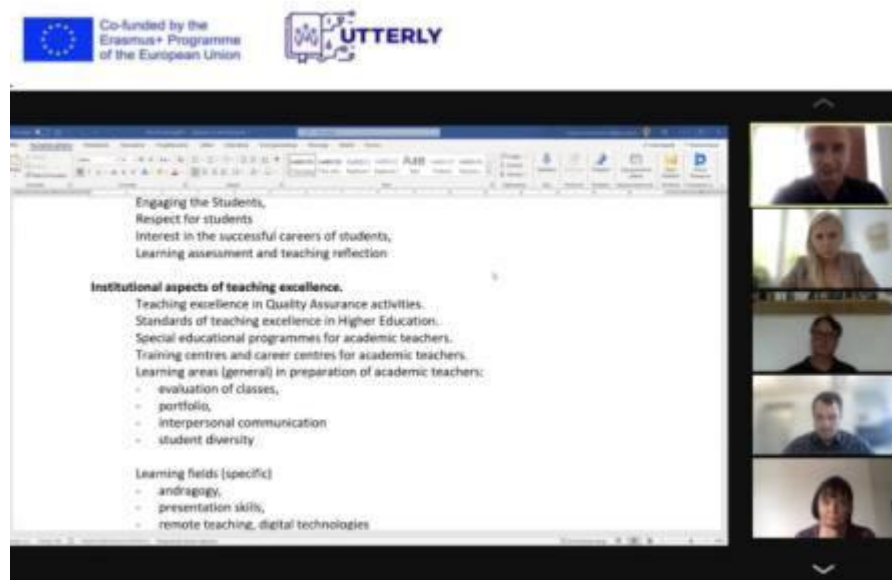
Co-funded by the Erasmus+ Programme of the European Union

UTTERLY

Engaging the Students,
Respect for students
Interest in the successful careers of students,
Learning assessment and teaching reflection

**Institutional aspects of teaching excellence.**
Teaching excellence in Quality Assurance activities.
Standards of teaching excellence in Higher Education.
Special educational programmes for academic teachers.
Training centres and career centres for academic teachers.
Learning areas (general) in preparation of academic teachers:
- evaluation of classes,
- portfolio,
- interpersonal communication
- student diversity

Learning fields (specific)
- andragogy,
- presentation skills,
- remote teaching, digital technologies